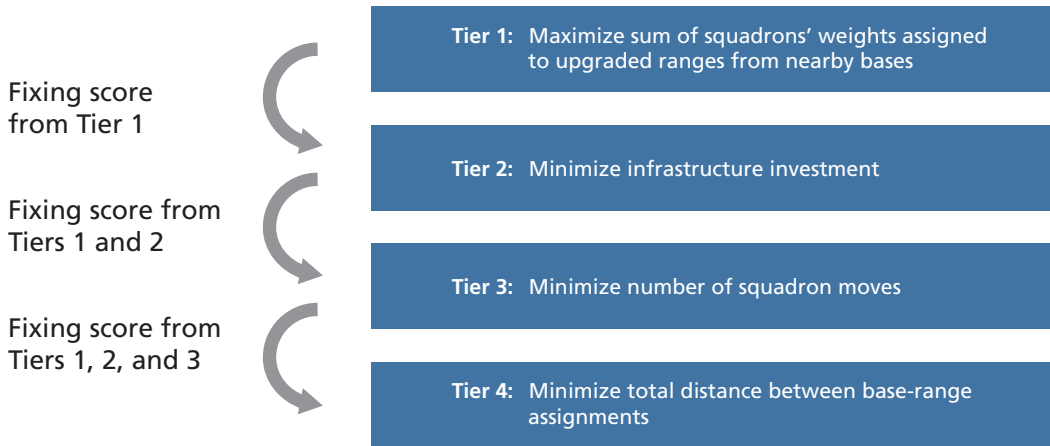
Tier 1: Maximize sum of squadrons' weights assigned to upgraded ranges from nearby bases

Fixing score from Tier 1

Tier 2: Minimize infrastructure investment

Fixing score from Tiers 1 and 2

Tier 3: Minimize number of squadron moves

Fixing score from Tiers 1, 2, and 3

Tier 4: Minimize total distance between base-range assignments